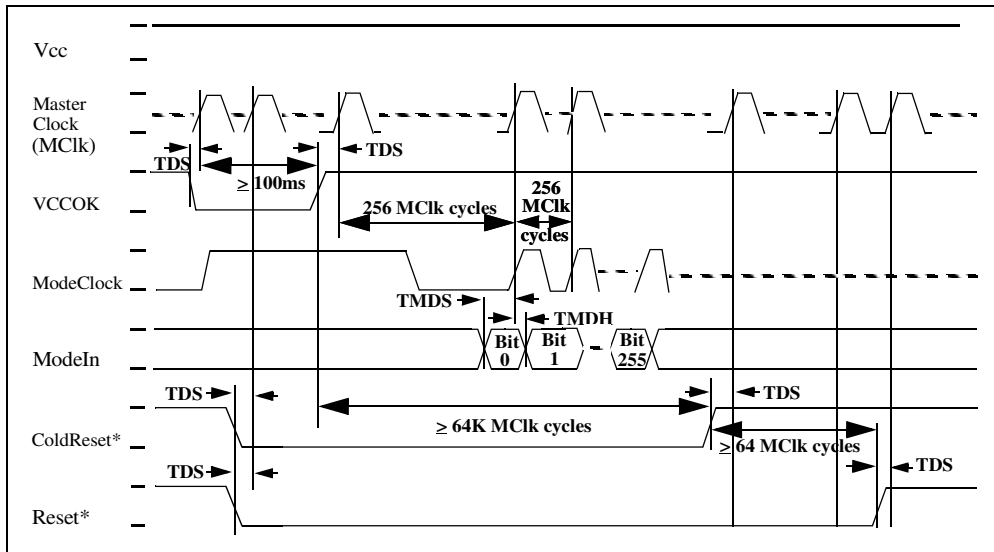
Vcc

Master Clock (MClk)

TDS

$\geq$ 100ms

TDS

VCCOK

256 MClk cycles

256 MClk cycles

ModeClock

TMDS

TMDH

ModeIn

Bit 0

Bit 1

Bit 255

TDS

TDS

ColdReset*

$\geq$ 64K MClk cycles

$\geq$ 64 MClk cycles

TDS

TDS

Reset*